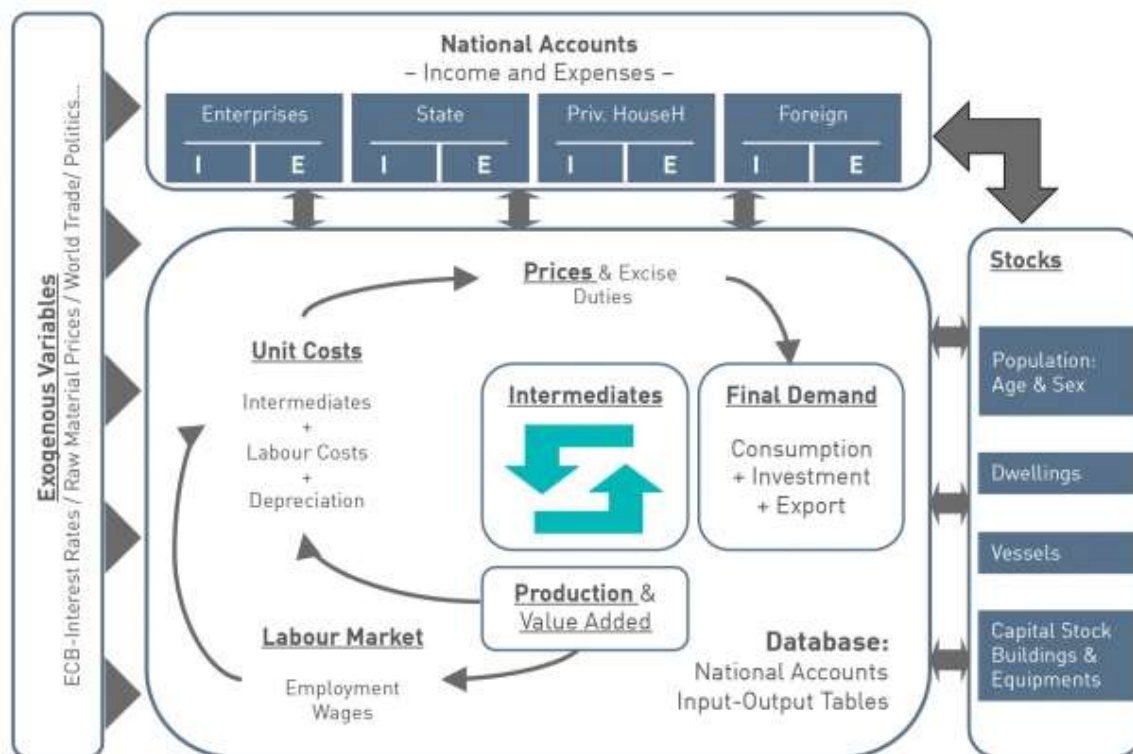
Exogenous Variables
ECB-Interest Rates / Raw Material Prices / World Trade/ Politics...

National Accounts
– Income and Expenses –

| Enterprises | | State | | Priv. HouseH | | Foreign | |
|---|---|---|---|---|---|---|---|
| I | E | I | E | I | E | I | E |

Prices & Excise Duties

Unit Costs
Intermediates
+
Labour Costs
+
Depreciation

Intermediates

Final Demand
Consumption
+ Investment
+ Export

Production & Value Added

Labour Market
Employment
Wages

Database:
National Accounts
Input-Output Tables

Stocks

Population: Age & Sex

Dwellings

Vessels

Capital Stock Buildings & Equipments